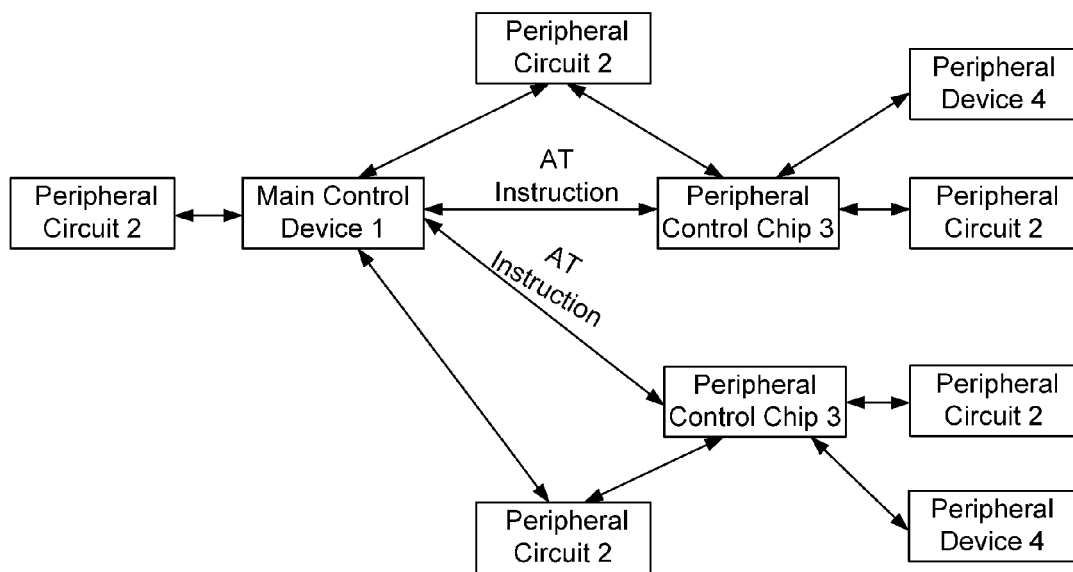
Peripheral Circuit 2

Peripheral Device 4

Peripheral Circuit 2

Main Control Device 1

AT Instruction

Peripheral Control Chip 3

Peripheral Circuit 2

AT Instruction

Peripheral Control Chip 3

Peripheral Circuit 2

Peripheral Circuit 2

Peripheral Device 4